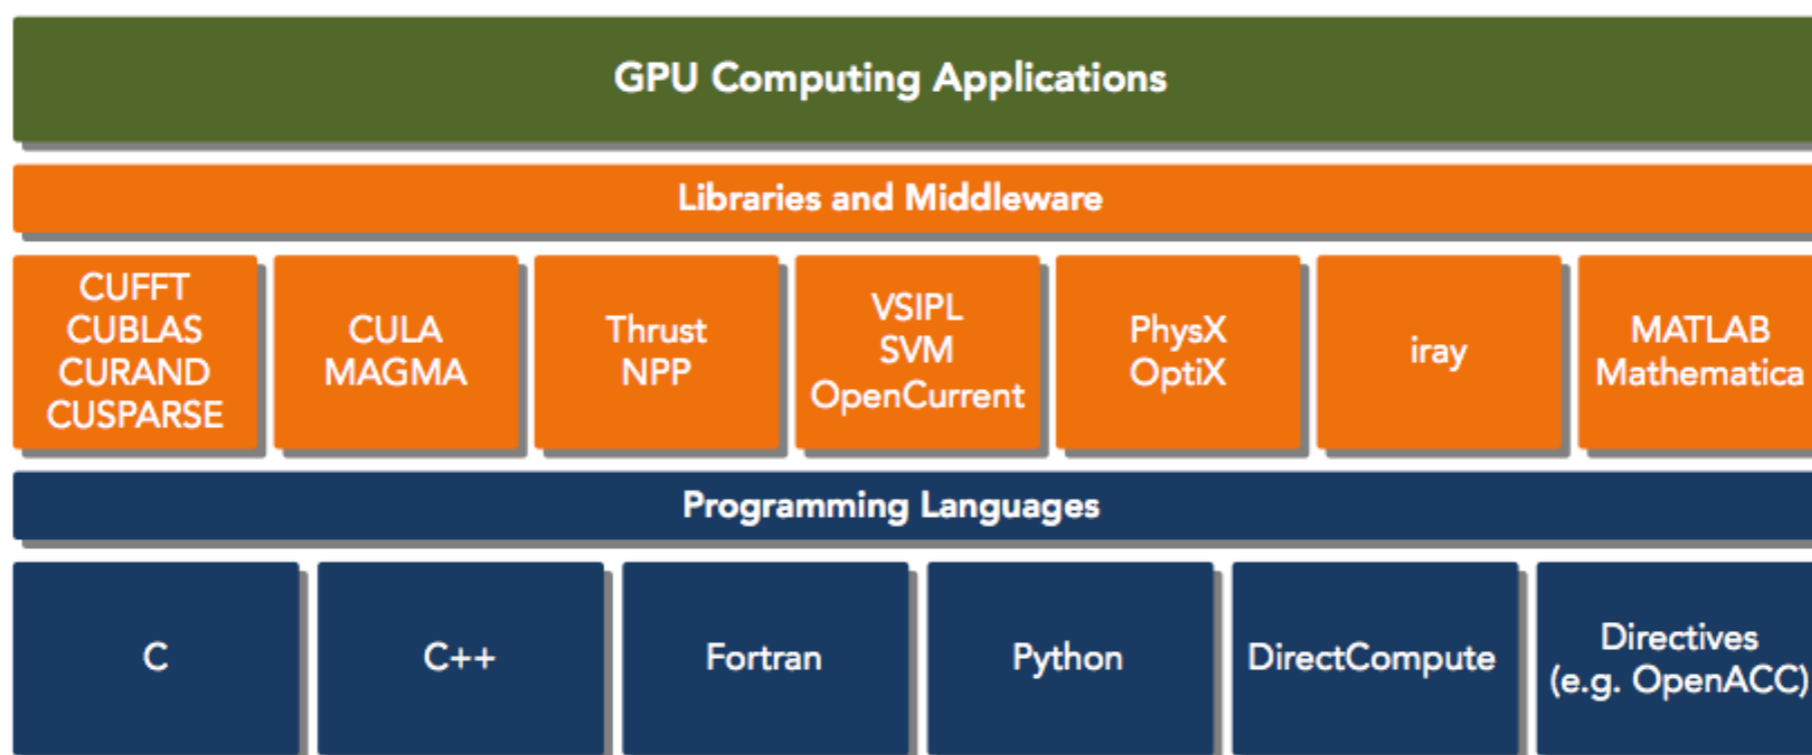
GPU Computing Applications

Libraries and Middleware

CUFFT
CUBLAS
CURAND
CUSPARSE

CULA
MAGMA

Thrust
NPP

VSIPL
SVM
OpenCurrent

PhysX
OptiX

iray

MATLAB
Mathematica

Programming Languages

C

C++

Fortran

Python

DirectCompute

Directives
(e.g. OpenACC)